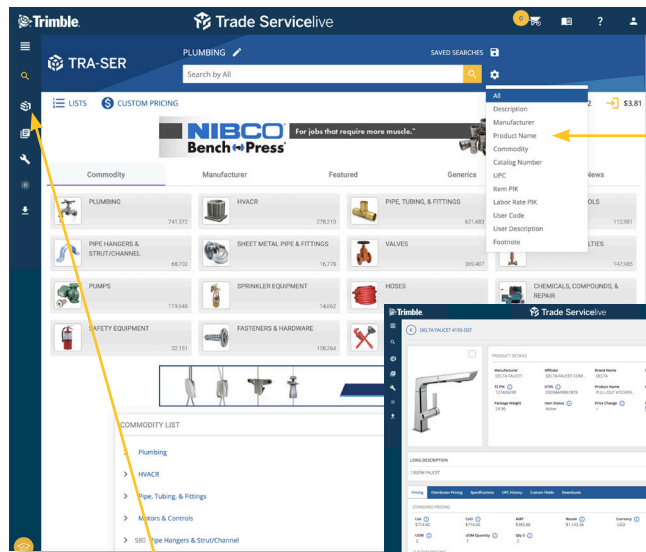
Trimble.

Trade Servicelive

0

TRA-SER

PLUMBING

SAVED SEARCHES

Search by All

LISTS

CUSTOM PRICING

All
Description
Manufacturer
Product Name
Commodity
Catalog Number
UPC
Item PIK
Labor Rate PIK
User Code
User Description
Footnote

2

$3.81

NIBCO Bench Press

For jobs that require more muscle.

Commodity

Manufacturer

Featured

Generics

News

PLUMBING 741,372

HVACR 278,310

PIPE, TUBING, & FITTINGS 621,683

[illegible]OLS 112,981

PIPE HANGERS & STRUT/CHANNEL 68,702

SHEET METAL PIPE & FITTINGS 16,778

VALVES 360,407

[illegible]LTIES 147,985

PUMPS 119,648

SPRINKLER EQUIPMENT 14,662

HOSES

CHEMICALS, COMPOUNDS, & REPAIR

SAFETY EQUIPMENT 32,151

FASTENERS & HARDWARE 158,264

COMMODITY LIST

Plumbing

HVACR

Pipe, Tubing, & Fittings

Motors & Controls

S80 Pipe Hangers & Strut/Channel

Trimble

Trade Servicelive

DELTA FAUCET 4153-DST

PRODUCT DETAILS

Manufacturer DELTAFAUCET

Affiliate DELTAFAUCET COM...

Brand Name DELTA

TS PIK 127426439

GTIN 0003446981878

Product Name PULL-OUT KITCHEN...

Package Weight 24.96

Item Status Active

Price Change

LONG DESCRIPTION

1.80PM FAUCET

Pricing | Distributor Pricing | Specifications | UPC History | Custom Fields | Downloads

STANDARD PRICING

List $714.60

Cost $714.60

AMP $383.48

Resale $1,133.36

Currency USD

UOM E

UOM Quantity 1

Qty 1 1